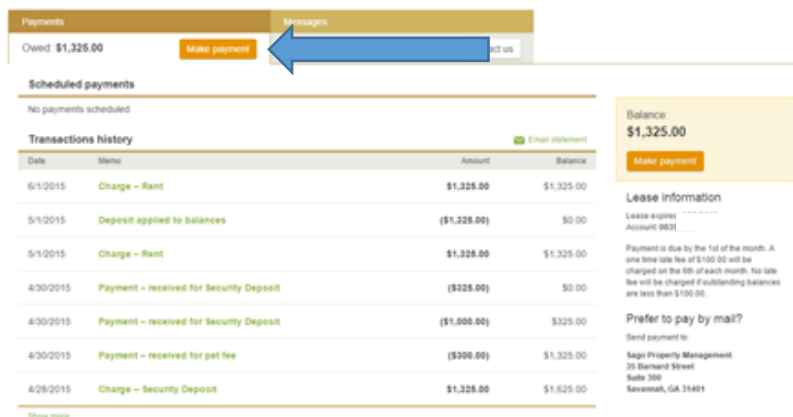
Payments

Owed: $1,325.00

Make payment

Messages

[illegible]act us

Scheduled payments

No payments scheduled

Transactions history

Email statement

| Date | Memo | Amount | Balance |
|---|---|---|---|
| 6/1/2015 | Charge – Rent | $1,325.00 | $1,325.00 |
| 5/1/2015 | Deposit applied to balances | ($1,325.00) | $0.00 |
| 5/1/2015 | Charge – Rent | $1,325.00 | $1,325.00 |
| 4/30/2015 | Payment – received for Security Deposit | ($325.00) | $0.00 |
| 4/30/2015 | Payment – received for Security Deposit | ($1,000.00) | $325.00 |
| 4/30/2015 | Payment – received for pet fee | ($300.00) | $1,325.00 |
| 4/28/2015 | Charge – Security Deposit | $1,325.00 | $1,625.00 |

Show more

Balance:
$1,325.00

Make payment

Lease information

Lease expires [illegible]
Account: 0035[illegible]

Payment is due by the 1st of the month. A one time late fee of $100.00 will be charged on the 6th of each month. No late fee will be charged if outstanding balances are less than $100.00.

Prefer to pay by mail?

Send payment to:

Sago Property Management
35 Barnard Street
Suite 300
Savannah, GA 31401